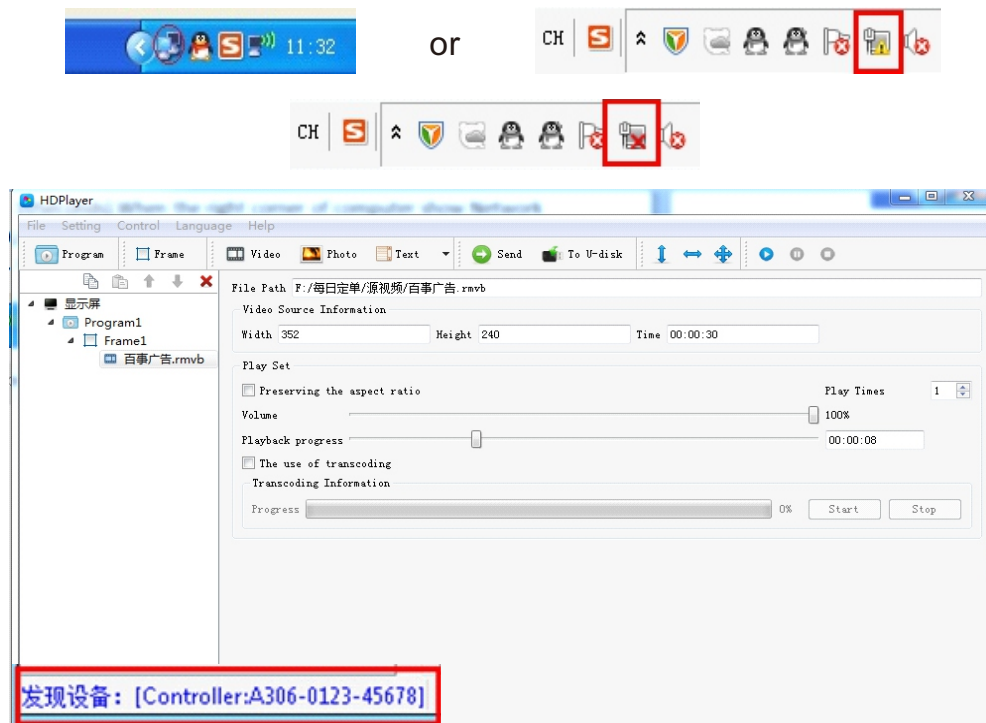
11:32

or

CH

CH

HDPlayer

File Setting Control Language Help

Program Frame Video Photo Text Send To U-disk

显示屏
Program1
Frame1
百事广告.rmvb

File Path F:/每日定单/源视频/百事广告.rmvb

Video Source Information

Width 352 Height 240 Time 00:00:30

Play Set

Preserving the aspect ratio Play Times 1

Volume 100%

Playback progress 00:00:08

The use of transcoding

Transcoding Information

Progress 0% Start Stop

发现设备：[Controller:A306-0123-45678]